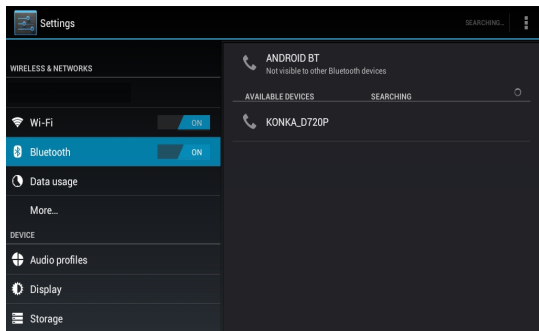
Settings

SEARCHING...

WIRELESS & NETWORKS

Wi-Fi
ON

Bluetooth
ON

Data usage

More...

DEVICE

Audio profiles

Display

Storage

ANDROID BT
Not visible to other Bluetooth devices

AVAILABLE DEVICES
SEARCHING

KONKA_D720P